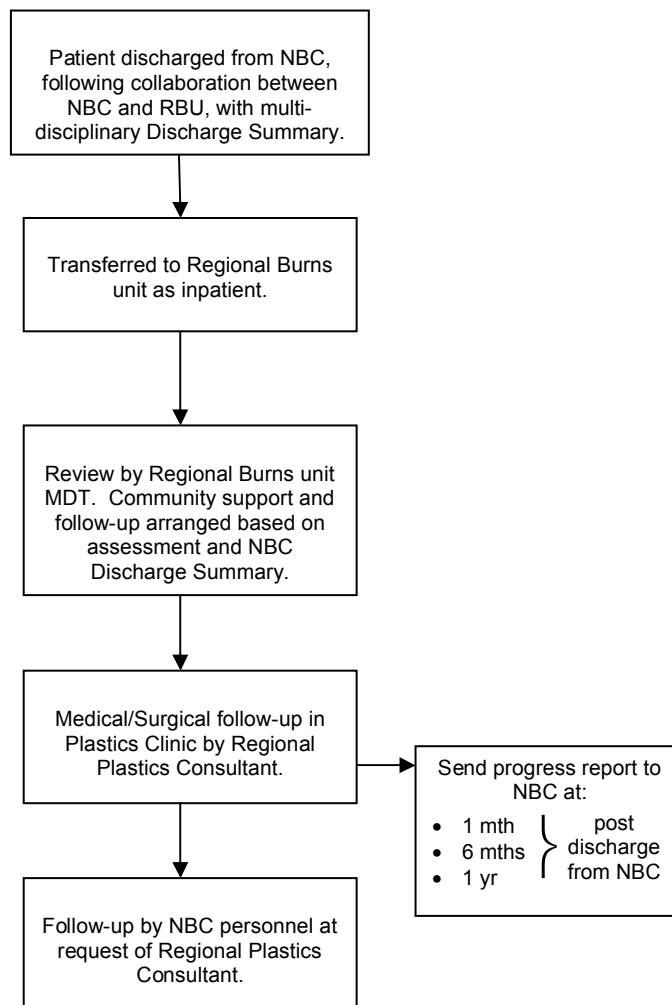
Patient discharged from NBC, following collaboration between NBC and RBU, with multidisciplinary Discharge Summary.

Transferred to Regional Burns unit as inpatient.

Review by Regional Burns unit MDT. Community support and follow-up arranged based on assessment and NBC Discharge Summary.

Medical/Surgical follow-up in Plastics Clinic by Regional Plastics Consultant.

Send progress report to NBC at:
- 1 mth
- 6 mths
- 1 yr

post discharge from NBC

Follow-up by NBC personnel at request of Regional Plastics Consultant.